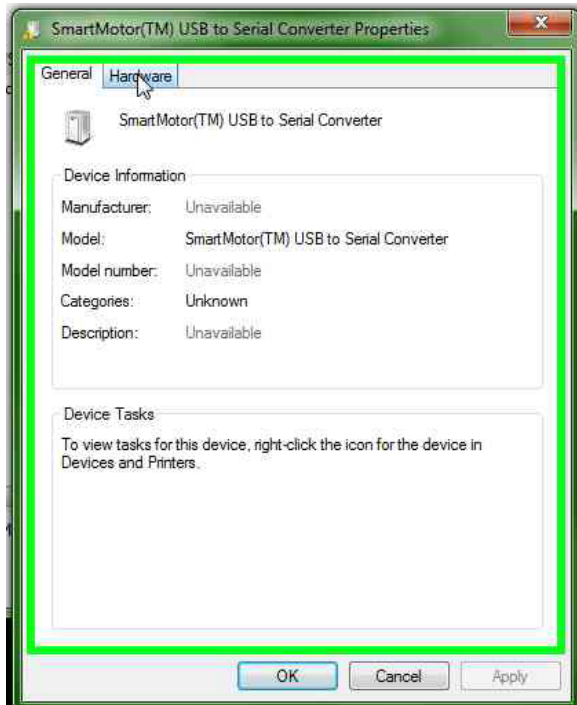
SmartMotor(TM) USB to Serial Converter Properties

General Hardware

SmartMotor(TM) USB to Serial Converter

Device Information

| | |
|---|---|
| Manufacturer: | Unavailable |
| Model: | SmartMotor(TM) USB to Serial Converter |
| Model number: | Unavailable |
| Categories: | Unknown |
| Description: | Unavailable |

Device Tasks

To view tasks for this device, right-click the icon for the device in Devices and Printers.

OK Cancel Apply